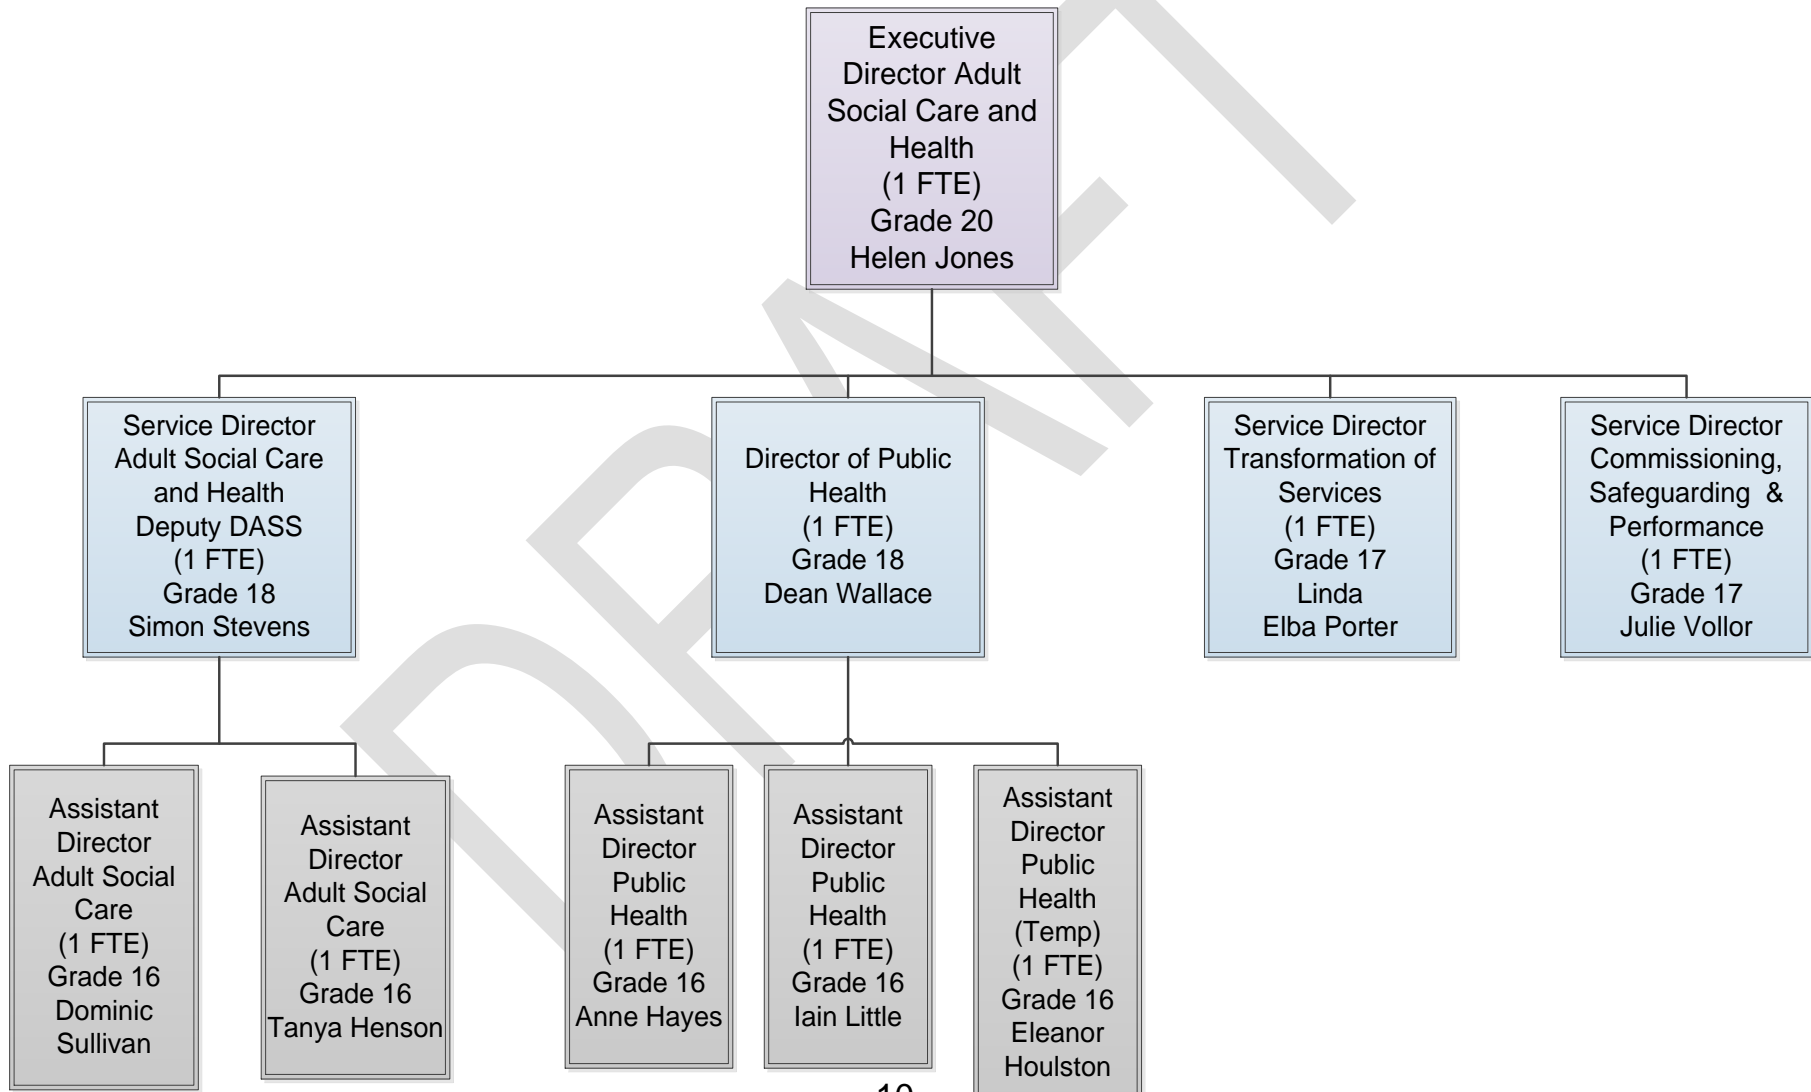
Executive Director Adult Social Care and Health
(1 FTE)
Grade 20
Helen Jones

Service Director Adult Social Care and Health Deputy DASS
(1 FTE)
Grade 18
Simon Stevens

Director of Public Health
(1 FTE)
Grade 18
Dean Wallace

Service Director Transformation of Services
(1 FTE)
Grade 17
Linda Elba Porter

Service Director Commissioning, Safeguarding & Performance
(1 FTE)
Grade 17
Julie Vollor

Assistant Director Adult Social Care
(1 FTE)
Grade 16
Dominic Sullivan

Assistant Director Adult Social Care
(1 FTE)
Grade 16
Tanya Henson

Assistant Director Public Health
(1 FTE)
Grade 16
Anne Hayes

Assistant Director Public Health
(1 FTE)
Grade 16
Iain Little

Assistant Director Public Health (Temp)
(1 FTE)
Grade 16
Eleanor Houlston

DRAFT

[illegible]